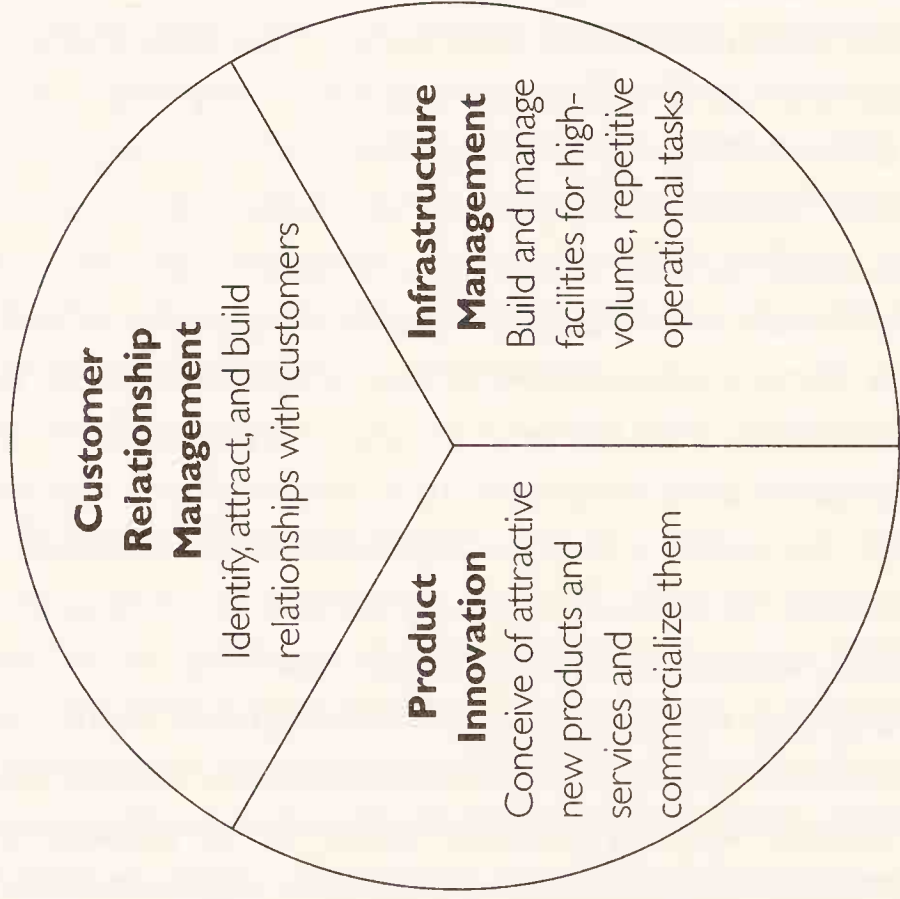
Customer Relationship Management
Identify, attract, and build relationships with customers

Product Innovation
Conceive of attractive new products and services and commercialize them

Infrastructure Management
Build and manage facilities for high-volume, repetitive operational tasks